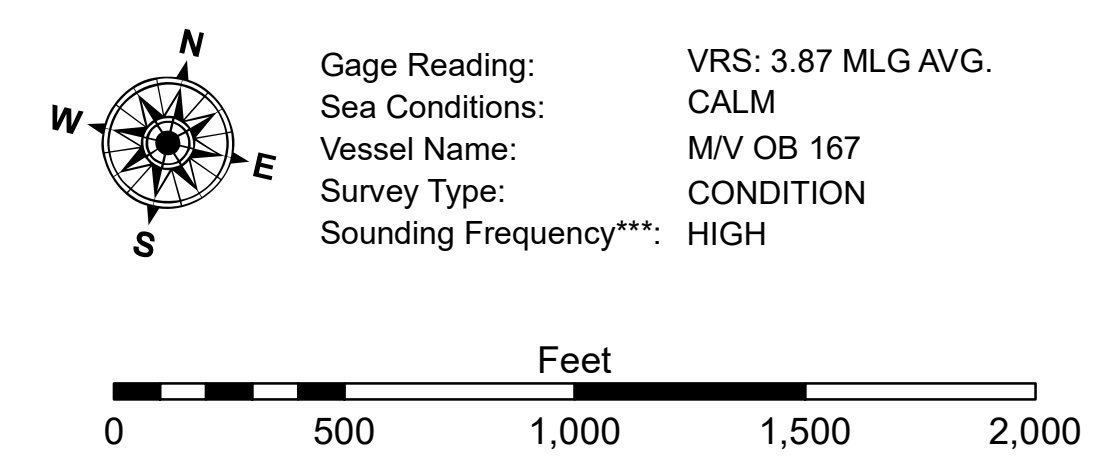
N
W
E
S

| | |
|---|---|
| Gage Reading: | VRS: 3.87 MLG AVG. |
| Sea Conditions: | CALM |
| Vessel Name: | M/V OB 167 |
| Survey Type: | CONDITION |
| Sounding Frequency***: | HIGH |

Feet
0 500 1,000 1,500 2,000